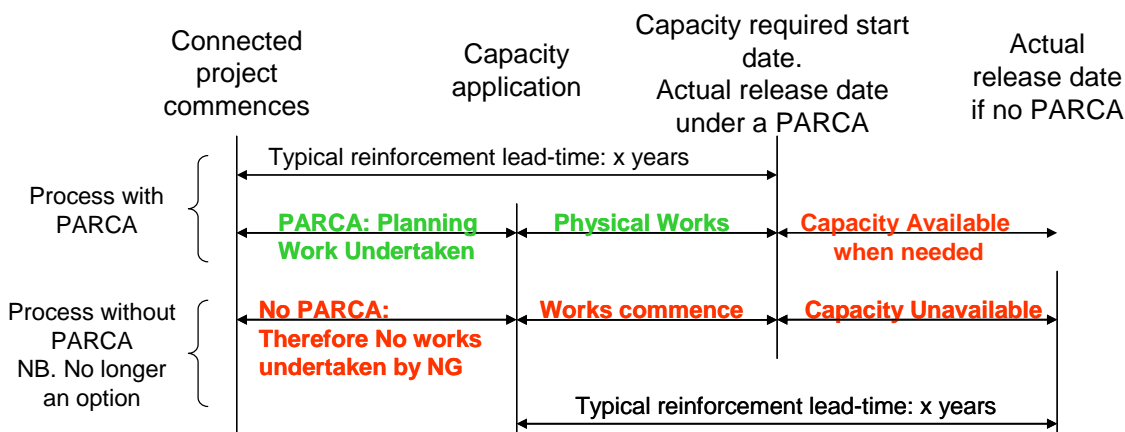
Connected project commences

Capacity application

Capacity required start date.
Actual release date under a PARCA

Actual release date if no PARCA

Typical reinforcement lead-time: x years

Process with PARCA

PARCA: Planning Work Undertaken

Physical Works

Capacity Available when needed

Process without PARCA
NB. No longer an option

No PARCA: Therefore No works undertaken by NG

Works commence

Capacity Unavailable

Typical reinforcement lead-time: x years